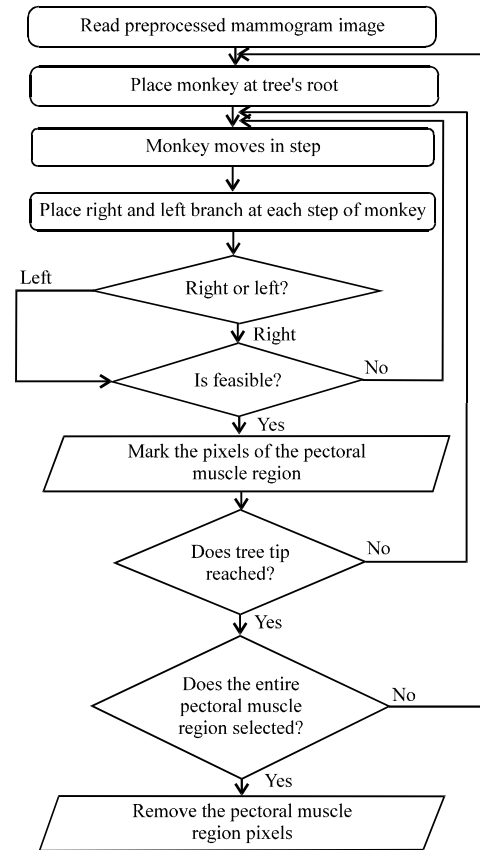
Read preprocessed mammogram image

Place monkey at tree's root

Monkey moves in step

Place right and left branch at each step of monkey

Left

Right or left?

Right

Is feasible?

No

Yes

Mark the pixels of the pectoral muscle region

Does tree tip reached?

No

Yes

Does the entire pectoral muscle region selected?

No

Yes

Remove the pectoral muscle region pixels